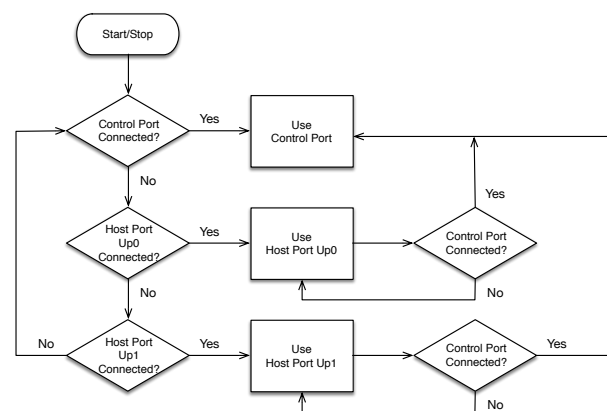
Start/Stop

Control Port Connected?

Yes

Use Control Port

No

Host Port Up0 Connected?

Yes

Use Host Port Up0

Control Port Connected?

Yes

No

No

No

Host Port Up1 Connected?

Yes

Use Host Port Up1

Control Port Connected?

Yes

No